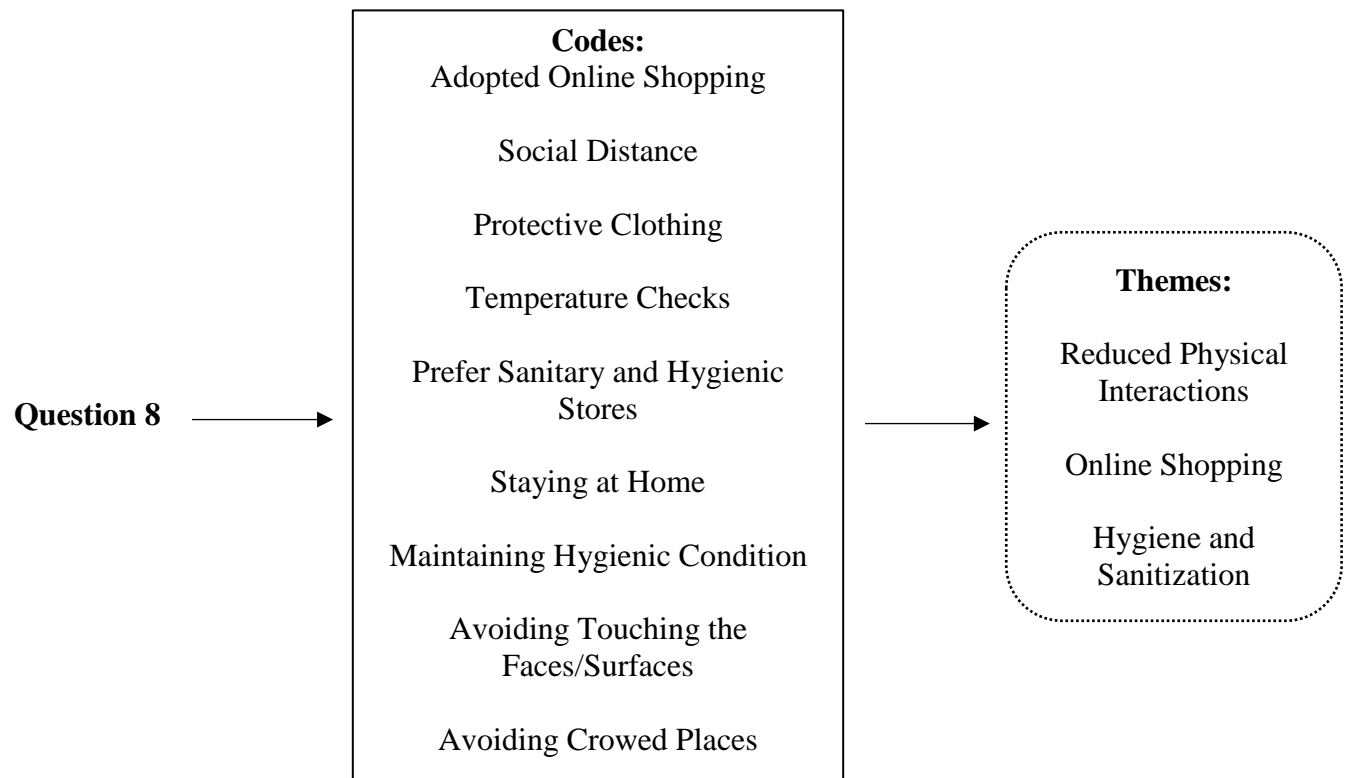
Question 8

Codes:
Adopted Online Shopping

Social Distance

Protective Clothing

Temperature Checks

Prefer Sanitary and Hygienic Stores

Staying at Home

Maintaining Hygienic Condition

Avoiding Touching the Faces/Surfaces

Avoiding Crowed Places

Themes:

Reduced Physical Interactions

Online Shopping

Hygiene and Sanitization